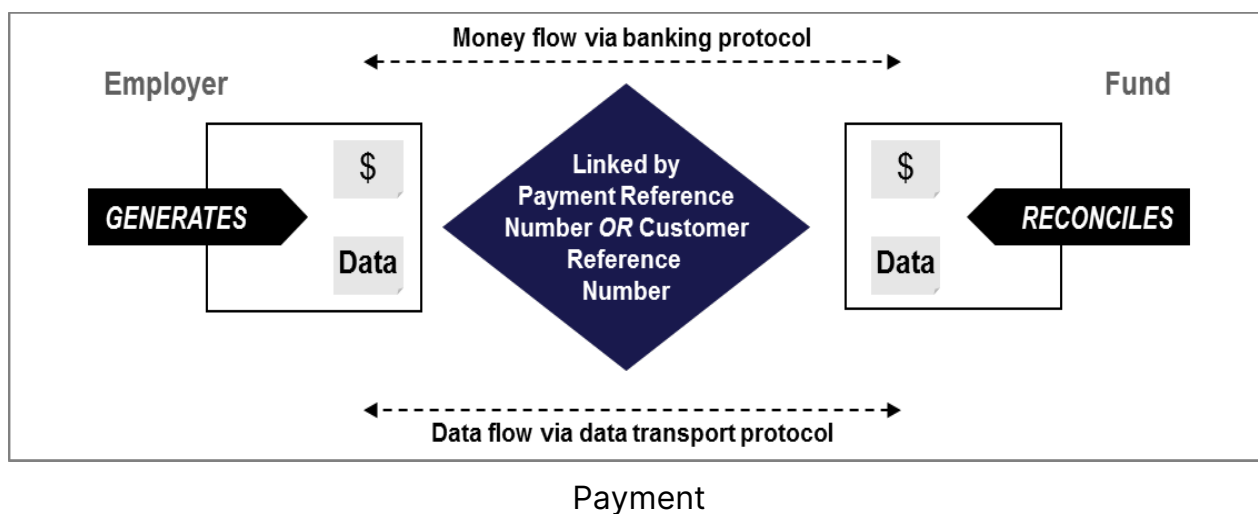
Money flow via banking protocol

Employer

Fund

GENERATES

$

Data

Linked by Payment Reference Number *OR* Customer Reference Number

$

Data

RECONCILES

Data flow via data transport protocol

Payment